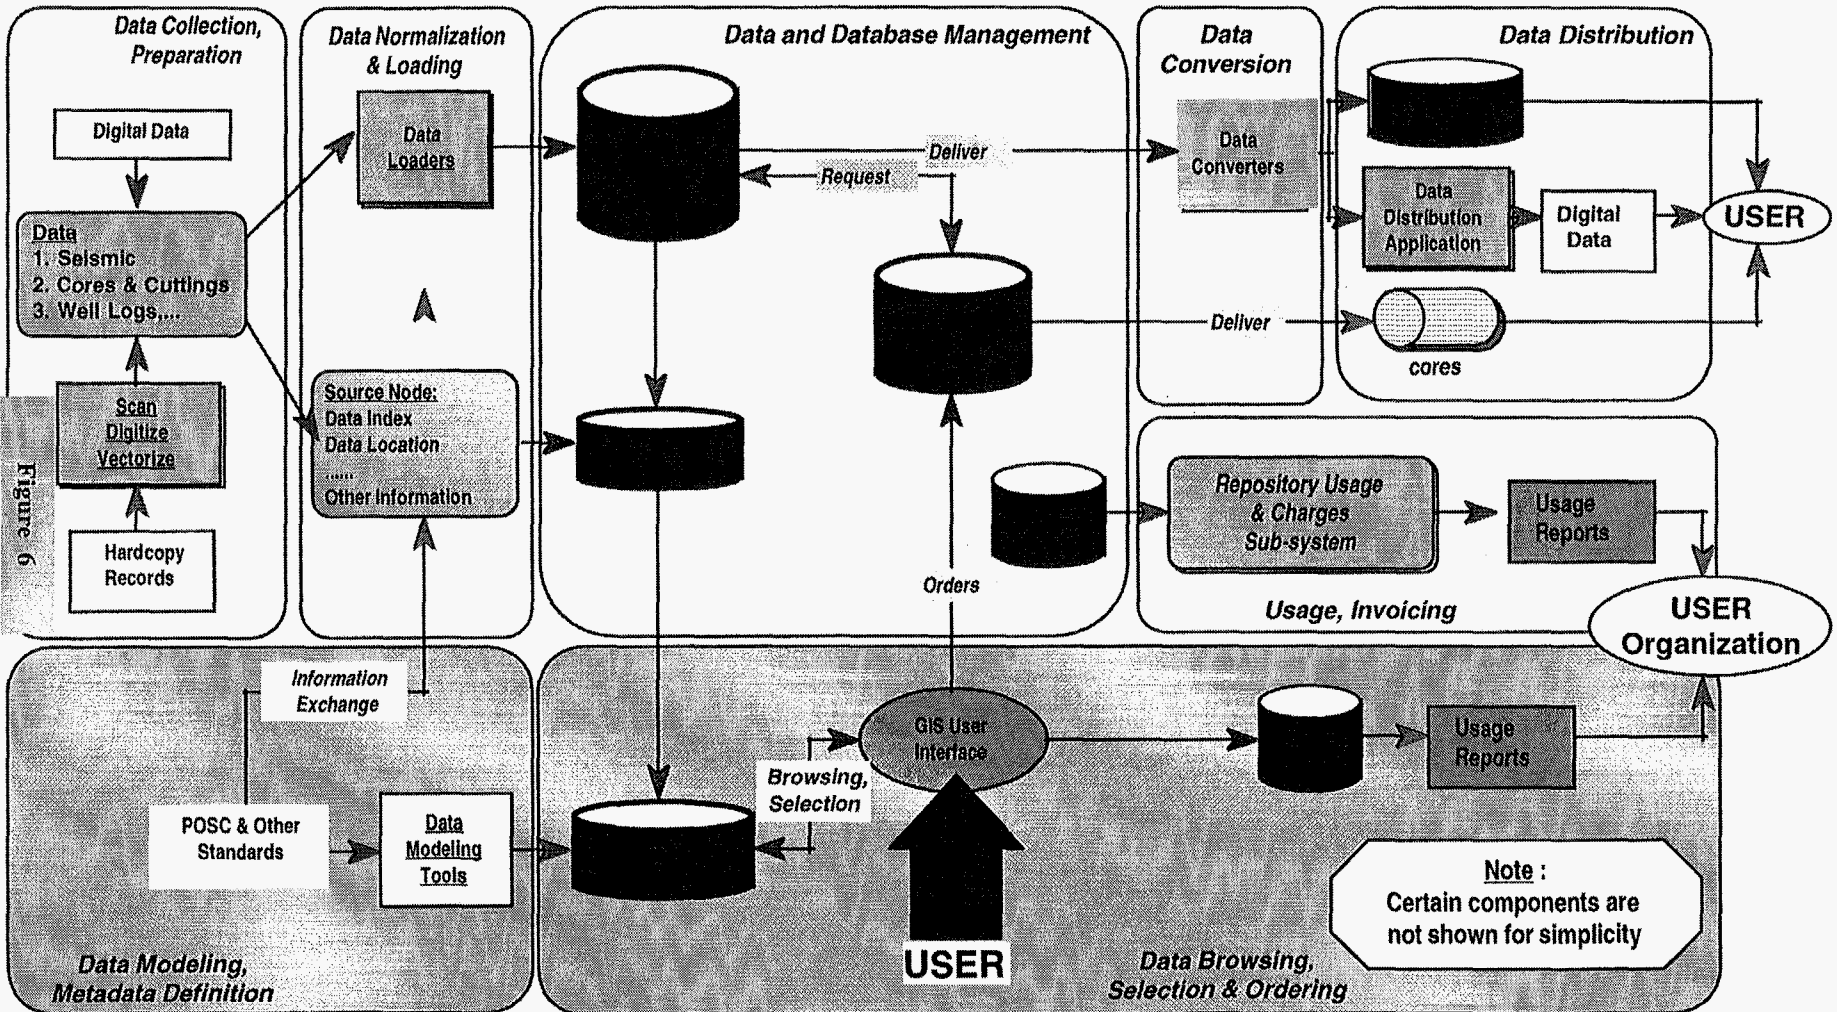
Data Collection, Preparation

Digital Data

Data
1. Seismic
2. Cores & Cuttings
3. Well Logs,...

Scan
Digitize
Vectorize

Hardcopy Records

Figure 6

Data Normalization & Loading

Data Loaders

Source Node:
Data Index
Data Location
......
Other Information

Data and Database Management

Deliver

Request

Deliver

Orders

Data Conversion

Data Converters

Data Distribution

Data Distribution Application

Digital Data

USER

cores

Repository Usage & Charges Sub-system

Usage Reports

Usage, Invoicing

USER Organization

Information Exchange

POSC & Other Standards

Data Modeling Tools

Data Modeling, Metadata Definition

Browsing, Selection

GIS User Interface

Usage Reports

USER

Data Browsing, Selection & Ordering

Note :
Certain components are not shown for simplicity